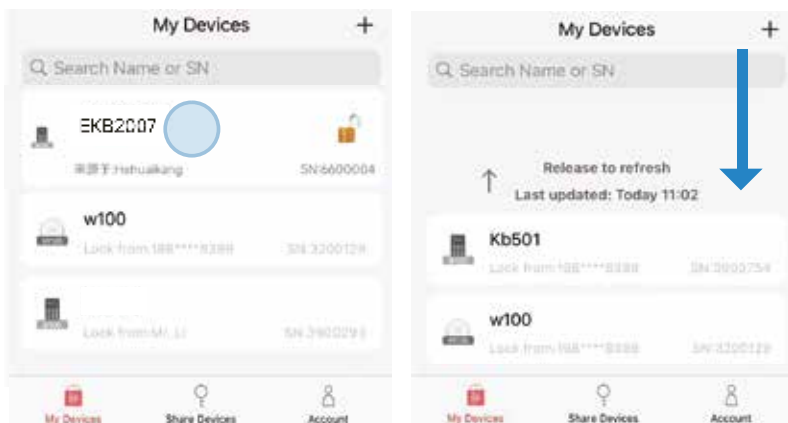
My Devices +

Search Name or SN

EKB2007

来源于:Hehuaikang SN:6600004

w100

Lock from 188****8388 SN:3200129

Lock from Mr. Li SN:3900293

My Devices Share Devices Account

My Devices +

Search Name or SN

↑ Release to refresh
Last updated: Today 11:02

Kb501

Lock from 188****8388 SN:3900754

w100

Lock from 188****8388 SN:3200129

My Devices Share Devices Account